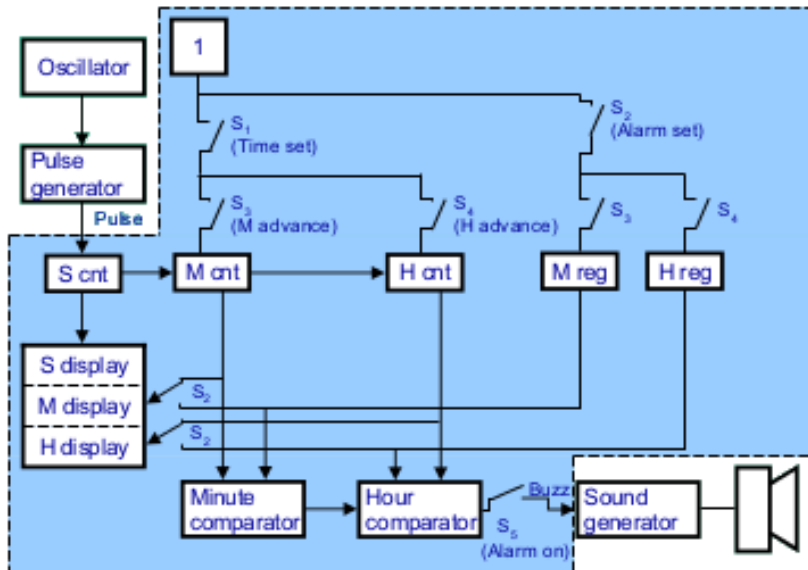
Oscillator

Pulse generator

Pulse

1

$S_1$ (Time set)

$S_2$ (Alarm set)

$S_3$ (M advance)

$S_4$ (H advance)

$S_3$

$S_4$

S cnt

M cnt

H cnt

M reg

H reg

S display

M display

H display

$S_2$

$S_2$

Minute comparator

Hour comparator

Buzz

$S_5$ (Alarm on)

Sound generator